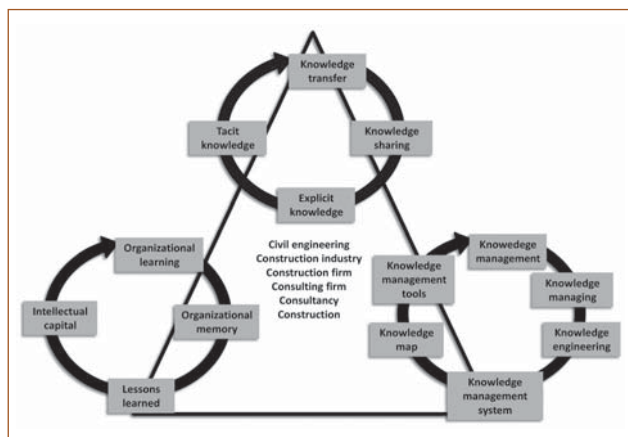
Knowledge transfer

Tacit knowledge

Knowledge sharing

Explicit knowledge

Organizational learning

Civil engineering
Construction industry
Construction firm
Consulting firm
Consultancy
Construction

Knowedge management

Knowledge management tools

Knowledge managing

Intellectual capital

Organizational memory

Knowledge map

Knowledge engineering

Lessons learned

Knowledge management system